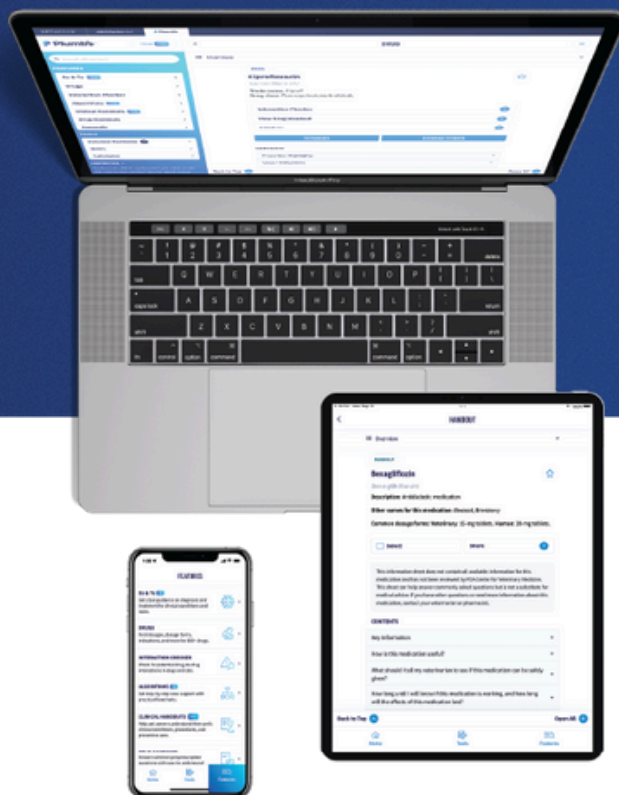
MacBook Pro

esc
tab
caps lock
shift
fn
control
option
command
command
option
delete
return
shift

HANDOUT

Overview

Bexagliflozin

Description: Antidiabetic medication

Other names for this medication: Bexacat, Brenzavvy

Common dosage forms: Veterinary: 15 mg tablets. Human: 20 mg tablets.

CONTENTS

Key Information

How is this medication useful?

What should I tell my veterinarian to see if this medication can be safely given?

How long until I will know if this medication is working, and how long will the effects of this medication last?

Back to Top
Open All

FEATURES

DDx & Tx

DRUGS

INTERACTION CHECKER

ALGORITHMS

CLINICAL HANDOUTS